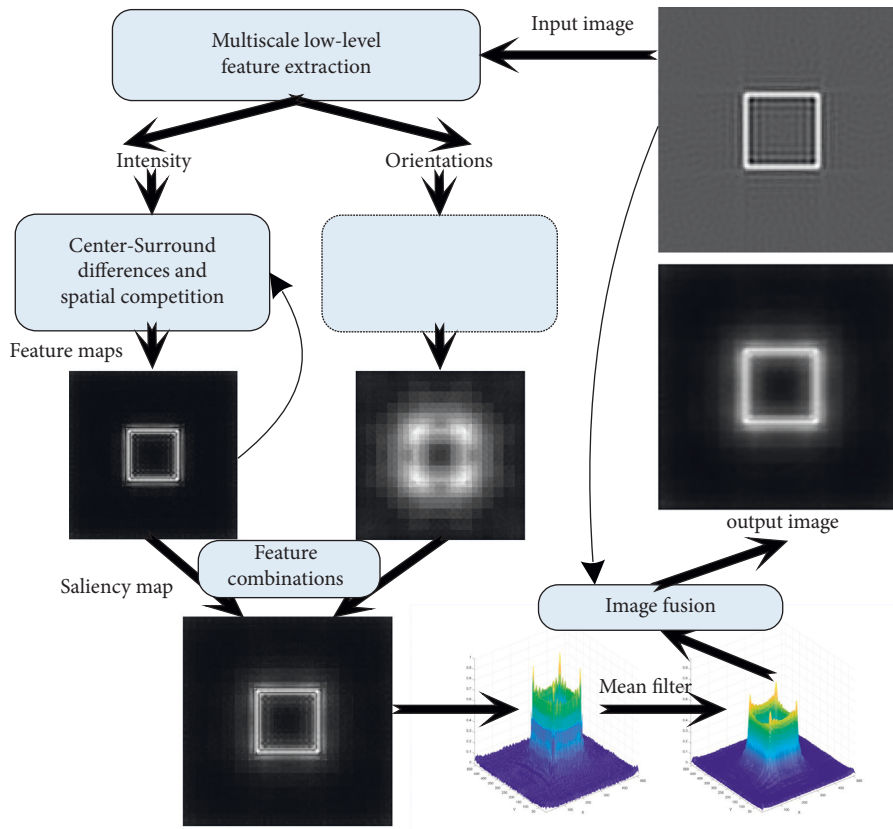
Input image

Multiscale low-level feature extraction

Intensity

Orientations

Center-Surround differences and spatial competition

Feature maps

output image

Feature combinations

Saliency map

Image fusion

Mean filter